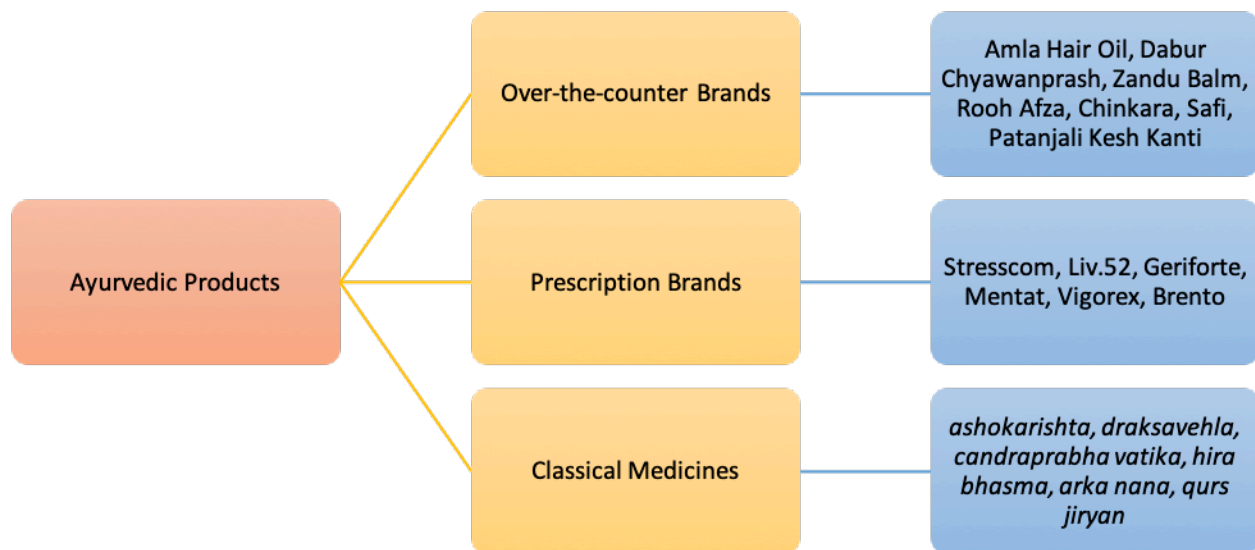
Ayurvedic Products

Over-the-counter Brands

Amla Hair Oil, Dabur Chyawanprash, Zandu Balm, Rooh Afza, Chinkara, Safi, Patanjali Kesh Kanti

Prescription Brands

Stresscom, Liv.52, Geriforte, Mentat, Vigorex, Brento

Classical Medicines

ashokarishta, draksavehla, candraprabha vatika, hira bhasma, arka nana, qurs jiryan